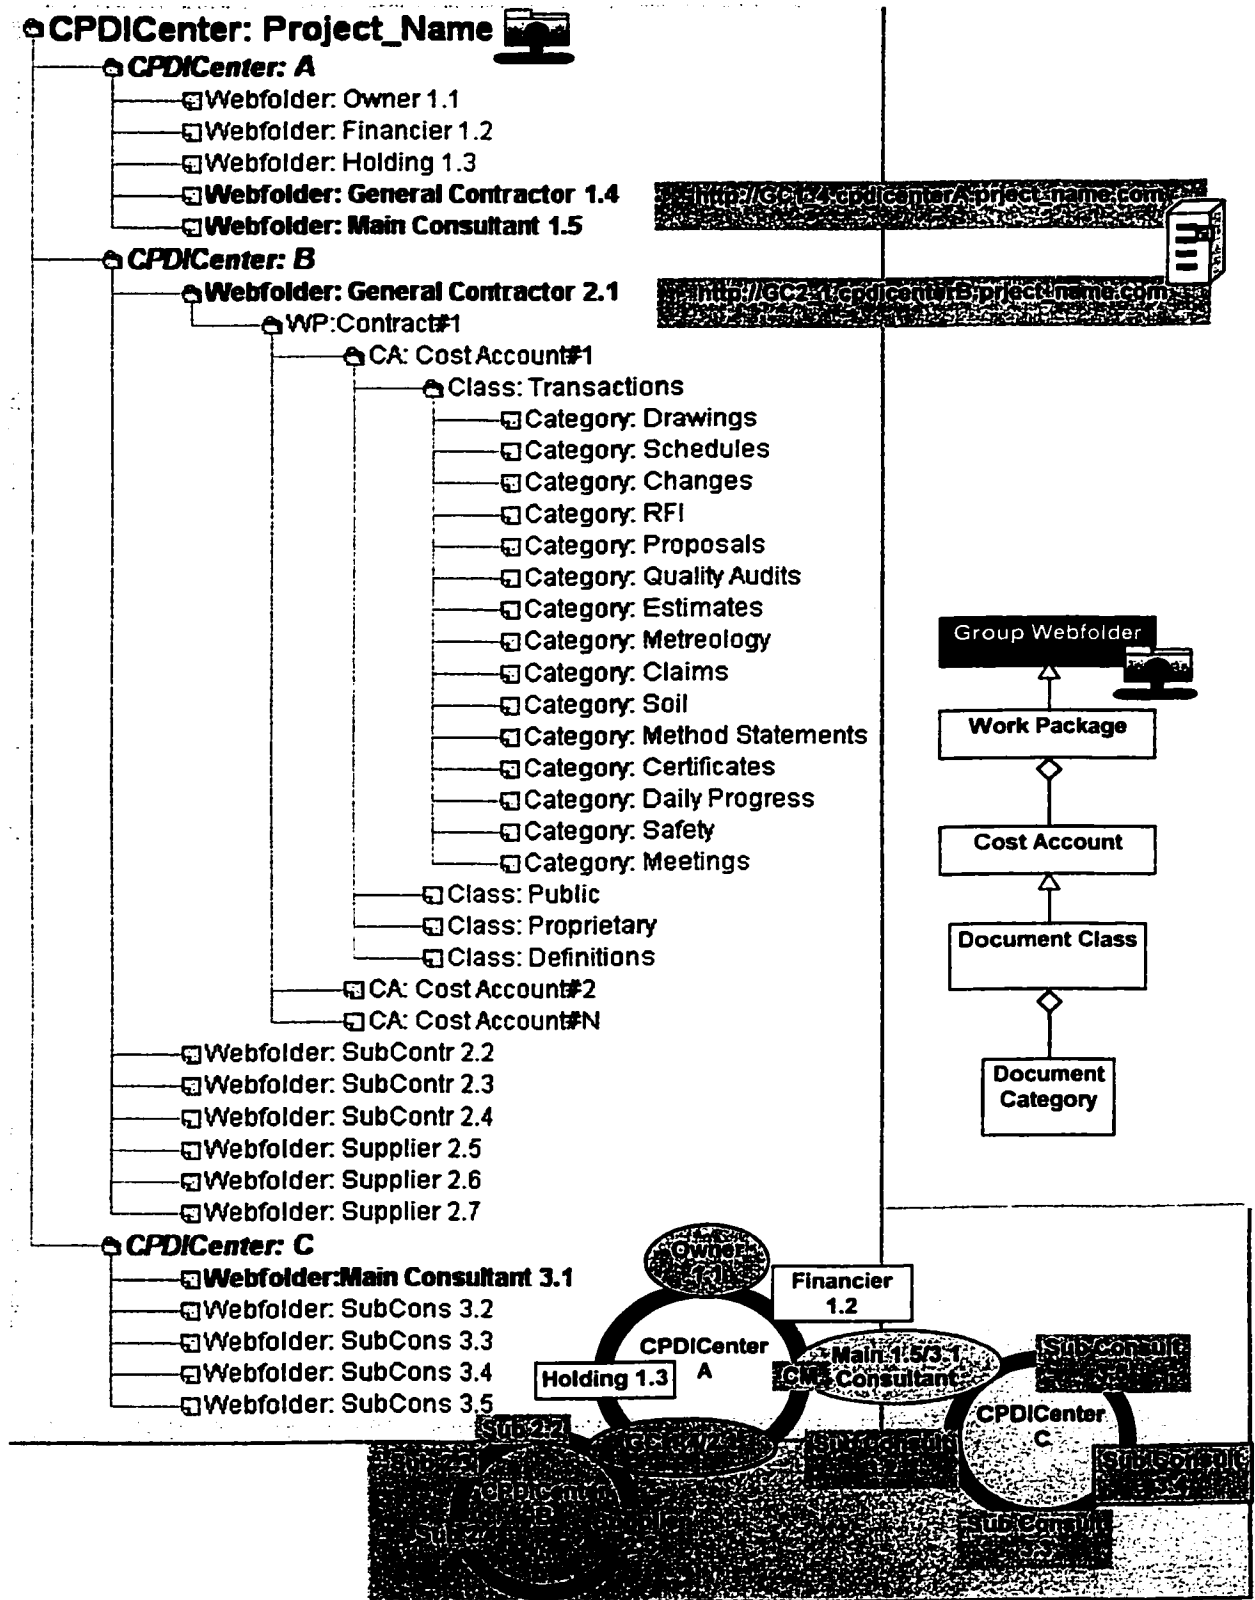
CPDICenter: Project_Name

CPDICenter: A

Webfolder: Owner 1.1

Webfolder: Financier 1.2

Webfolder: Holding 1.3

Webfolder: General Contractor 1.4

Webfolder: Main Consultant 1.5

http://GC1-4.cpdicenterA.prject_name.com

CPDICenter: B

Webfolder: General Contractor 2.1

http://GC2-1.cpdicenterB.prject_name.com

WP:Contract#1

CA: Cost Account#1

Class: Transactions

Category: Drawings

Category: Schedules

Category: Changes

Category: RFI

Category: Proposals

Category: Quality Audits

Category: Estimates

Category: Metreology

Category: Claims

Category: Soil

Category: Method Statements

Category: Certificates

Category: Daily Progress

Category: Safety

Category: Meetings

Class: Public

Class: Proprietary

Class: Definitions

CA: Cost Account#2

CA: Cost Account#N

Webfolder: SubContr 2.2

Webfolder: SubContr 2.3

Webfolder: SubContr 2.4

Webfolder: Supplier 2.5

Webfolder: Supplier 2.6

Webfolder: Supplier 2.7

CPDICenter: C

Webfolder:Main Consultant 3.1

Webfolder: SubCons 3.2

Webfolder: SubCons 3.3

Webfolder: SubCons 3.4

Webfolder: SubCons 3.5

Group Webfolder

Work Package

Cost Account

Document Class

Document Category

Owner 1.1

Financier 1.2

CPDICenter A

Holding 1.3

Main 1.5/3.1 Consultant

CM

Sub Consult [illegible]

CPDICenter C

Sub 2.2

GC 1.4/2.1

Sub Consult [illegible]

Sub 2.3

CPDICenter B

Sub 2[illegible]

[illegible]

Sub Consult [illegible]

Sub Consult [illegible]